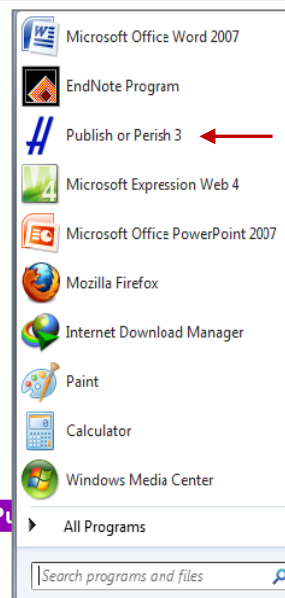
Microsoft Office Word 2007
EndNote Program
Publish or Perish 3
Microsoft Expression Web 4
Microsoft Office PowerPoint 2007
Mozilla Firefox
Internet Download Manager
Paint
Calculator
Windows Media Center
All Programs
Search programs and files